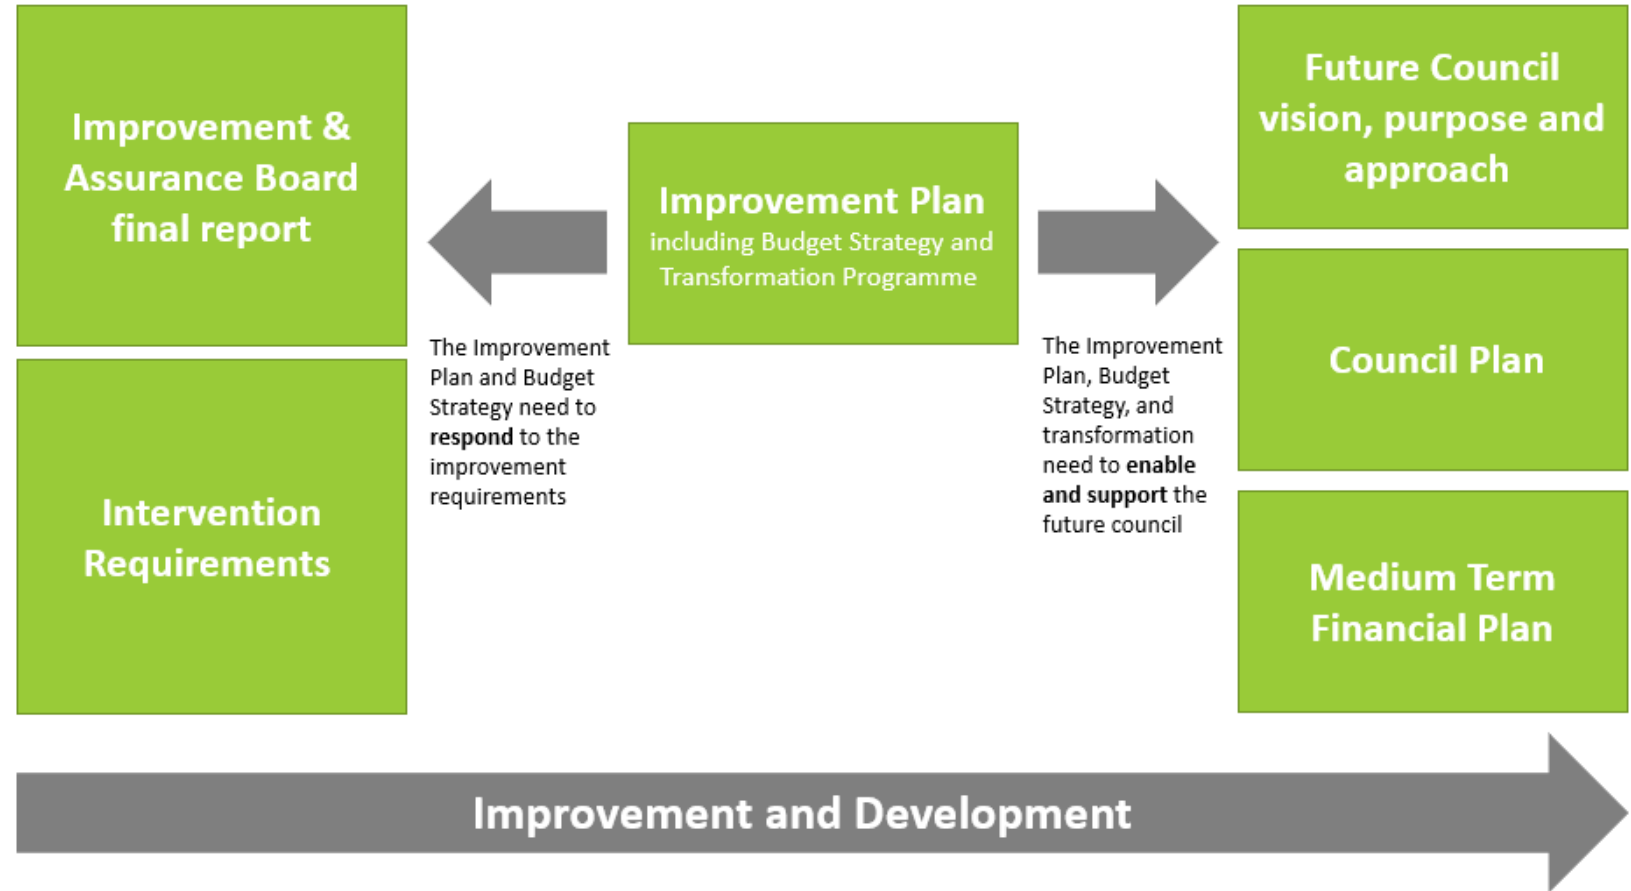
Improvement & Assurance Board final report

Intervention Requirements

Improvement Plan
including Budget Strategy and Transformation Programme

The Improvement Plan and Budget Strategy need to **respond** to the improvement requirements

The Improvement Plan, Budget Strategy, and transformation need to **enable and support** the future council

Future Council vision, purpose and approach

Council Plan

Medium Term Financial Plan

Improvement and Development